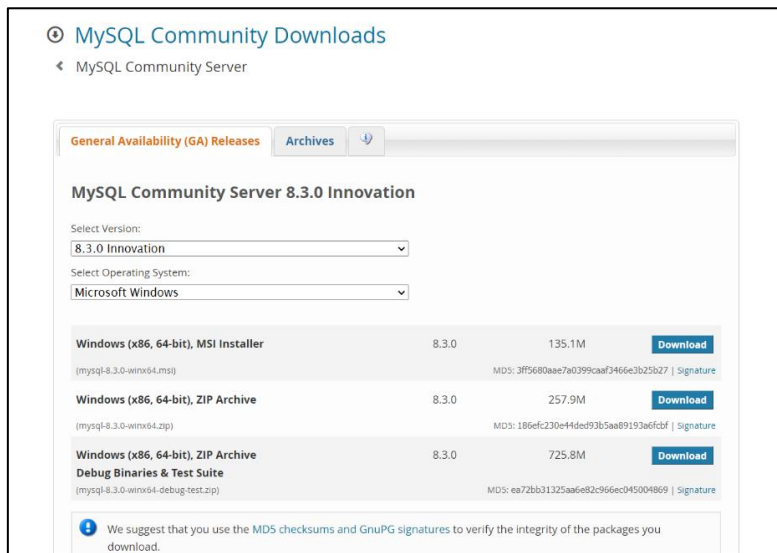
MySQL Community Downloads

MySQL Community Server

General Availability (GA) Releases | Archives

MySQL Community Server 8.3.0 Innovation

Select Version:
8.3.0 Innovation

Select Operating System:
Microsoft Windows

| | | | |
|---|---|---|---|
| Windows (x86, 64-bit), MSI Installer<br>(mysql-8.3.0-winx64.msi) | 8.3.0 | 135.1M<br>MD5: 3ff5680aae7a0399caaf3466e3b25b27 \| Signature | Download |
| Windows (x86, 64-bit), ZIP Archive<br>(mysql-8.3.0-winx64.zip) | 8.3.0 | 257.9M<br>MD5: 186efc230e44ded93b5aa89193a6fcbf \| Signature | Download |
| Windows (x86, 64-bit), ZIP Archive<br>Debug Binaries & Test Suite<br>(mysql-8.3.0-winx64-debug-test.zip) | 8.3.0 | 725.8M<br>MD5: ea72bb31325aa6e82c966ec045004869 \| Signature | Download |

We suggest that you use the MD5 checksums and GnuPG signatures to verify the integrity of the packages you download.